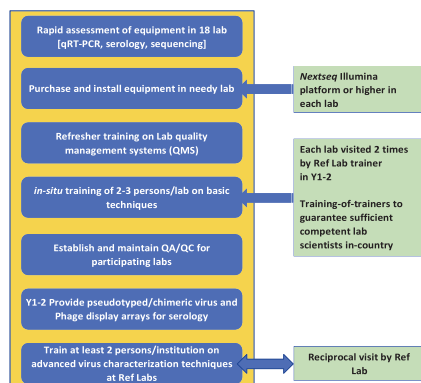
Rapid assessment of equipment in 18 lab [qRT-PCR, serology, sequencing]

Purchase and install equipment in needy lab

*Nextseq* Illumina platform or higher in each lab

Refresher training on Lab quality management systems (QMS)

*in-situ* training of 2-3 persons/lab on basic techniques

Each lab visited 2 times by Ref Lab trainer in Y1-2

Training-of-trainers to guarantee sufficient competent lab scientists in-country

Establish and maintain QA/QC for participating labs

Y1-2 Provide pseudotyped/chimeric virus and Phage display arrays for serology

Train at least 2 persons/institution on advanced virus characterization techniques at Ref Labs

Reciprocal visit by Ref Lab